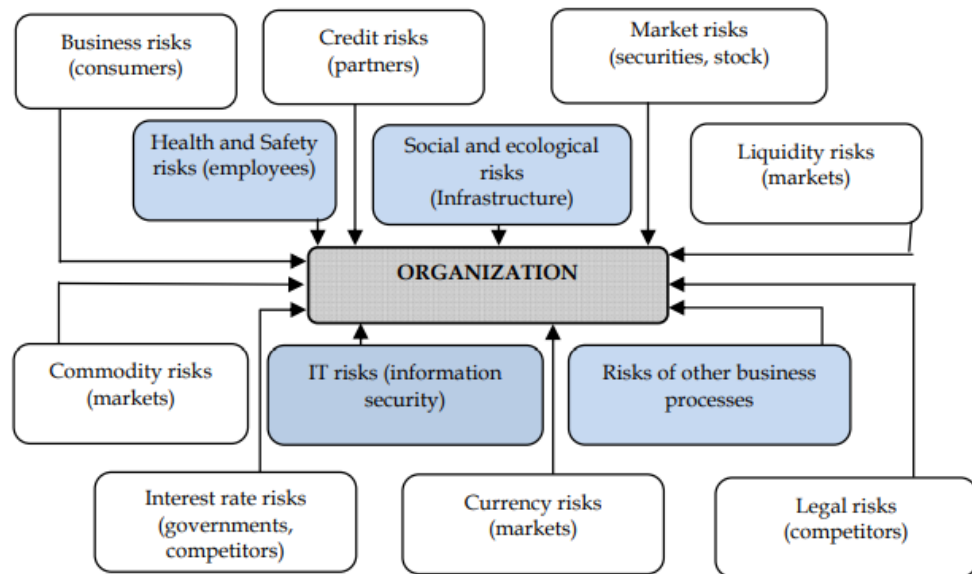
Business risks (consumers)

Credit risks (partners)

Market risks (securities, stock)

Health and Safety risks (employees)

Social and ecological risks (Infrastructure)

Liquidity risks (markets)

ORGANIZATION

Commodity risks (markets)

IT risks (information security)

Risks of other business processes

Interest rate risks (governments, competitors)

Currency risks (markets)

Legal risks (competitors)